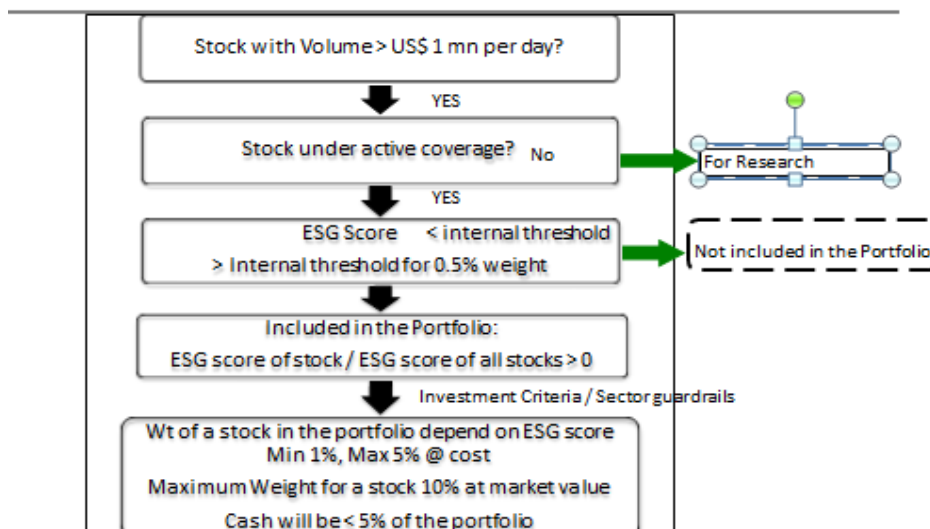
Stock with Volume > US$ 1 mn per day?

YES

Stock under active coverage? No

For Research

YES

ESG Score < internal threshold

> Internal threshold for 0.5% weight

Not included in the Portfolio

Included in the Portfolio:

ESG score of stock / ESG score of all stocks > 0

Investment Criteria / Sector guardrails

Wt of a stock in the portfolio depend on ESG score

Min 1%, Max 5% @ cost

Maximum Weight for a stock 10% at market value

Cash will be < 5% of the portfolio